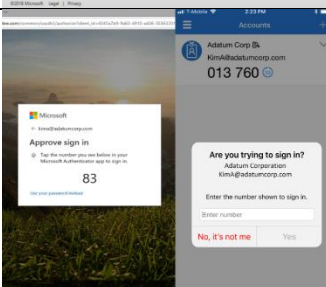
©2018 Microsoft Legal | Privacy

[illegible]

Microsoft

← kimA@adatumcorp.com

Approve sign in

Tap the number you see below in your Microsoft Authenticator app to sign in.

83

Use your password instead

2:23 PM

Accounts

Adatum Corp

KimA@adatumcorp.com

013 760

Are you trying to sign in?

Adatum Corporation

KimA@adatumcorp.com

Enter the number shown to sign in.

Enter number

No, it's not me

Yes